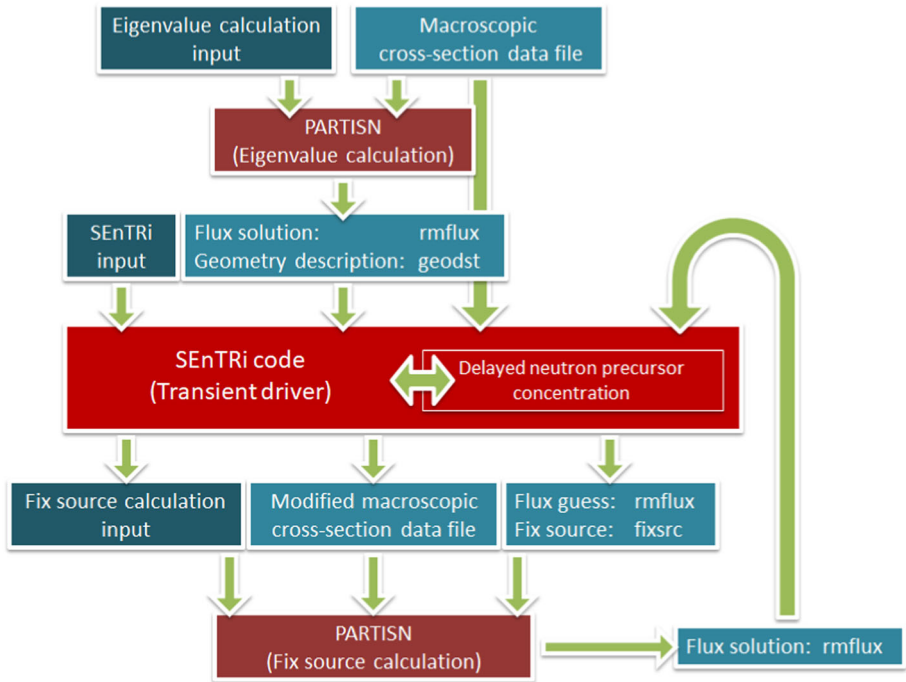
Eigenvalue calculation input

Macroscopic cross-section data file

PARTISN
(Eigenvalue calculation)

SEnTRi input

Flux solution: rmflux
Geometry description: geodst

SEnTRi code
(Transient driver)

Delayed neutron precursor concentration

Fix source calculation input

Modified macroscopic cross-section data file

Flux guess: rmflux
Fix source: fixsrc

PARTISN
(Fix source calculation)

Flux solution: rmflux